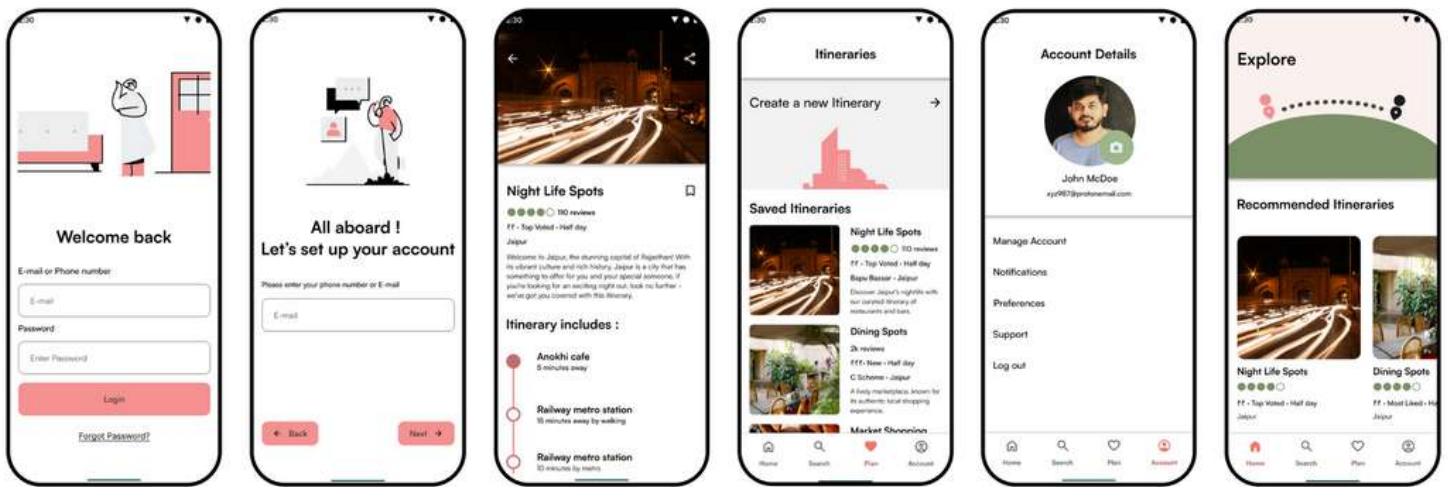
2:30

Welcome back

E-mail or Phone number

E-mail

Password

Enter Password

Login

Forgot Password?

All aboard !
Let's set up your account

Please enter your phone number or E-mail

E-mail

← Back

Next →

2:30

Night Life Spots

110 reviews

₹₹ - Top Voted - Half day

Jaipur

Welcome to Jaipur, the stunning capital of Rajasthan! With its vibrant culture and rich history, Jaipur is a city that has something to offer for you and your special someone. If you're looking for an exciting night out, look no further - we've got you covered with this itinerary.

Itinerary includes :

Anokhi cafe
5 minutes away

Railway metro station
15 minutes away by walking

Railway metro station
10 minutes by metro

2:30

Itineraries

Create a new Itinerary →

Saved Itineraries

Night Life Spots
110 reviews
₹₹ - Top Voted - Half day
Bapu Bazaar - Jaipur
Discover Jaipur's nightlife with our curated itinerary of restaurants and bars.

Dining Spots
2k reviews
₹₹₹ - New - Half day
C Scheme - Jaipur
A lively marketplace known for its authentic local shopping experience.

Market Shopping

Home Search Plan Account

Account Details

John McDoe

xyz987@protonemail.com

Manage Account

Notifications

Preferences

Support

Log out

Home Search Plan Account

Explore

Recommended Itineraries

Night Life Spots
₹₹ - Top Voted - Half day
Jaipur

Dining Spots
₹₹ - Most Liked - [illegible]
Jaipur

Home Search Plan Account